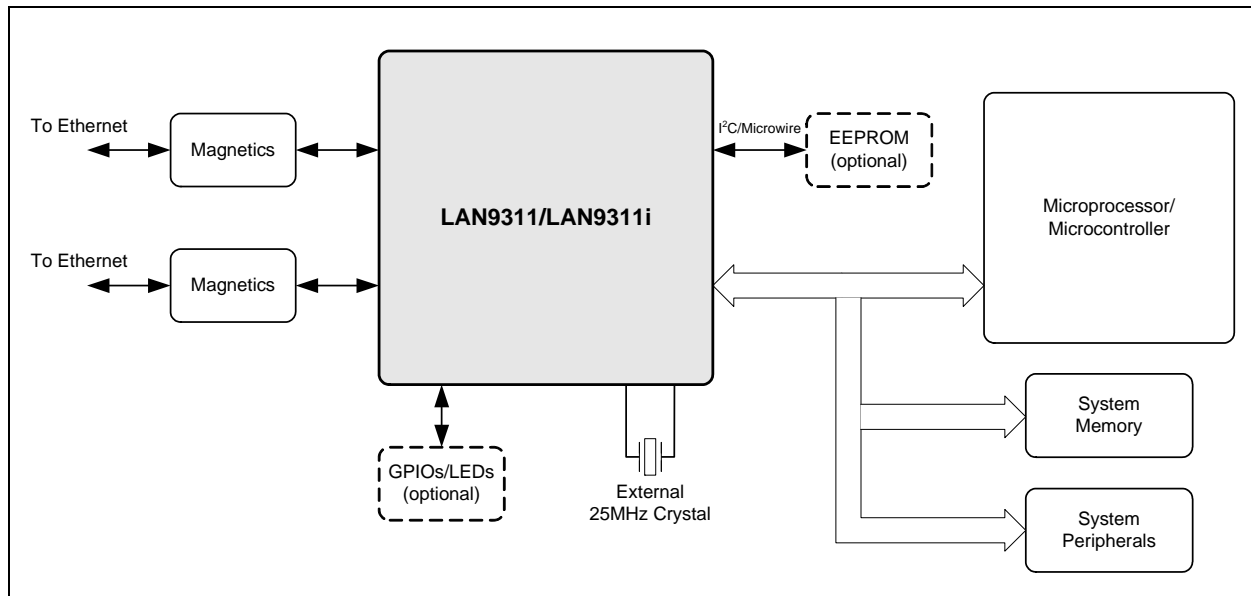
To Ethernet

Magnetics

LAN9311/LAN9311i

$I^2C$/Microwire

EEPROM (optional)

Microprocessor/ Microcontroller

To Ethernet

Magnetics

System Memory

GPIOs/LEDs (optional)

External 25MHz Crystal

System Peripherals